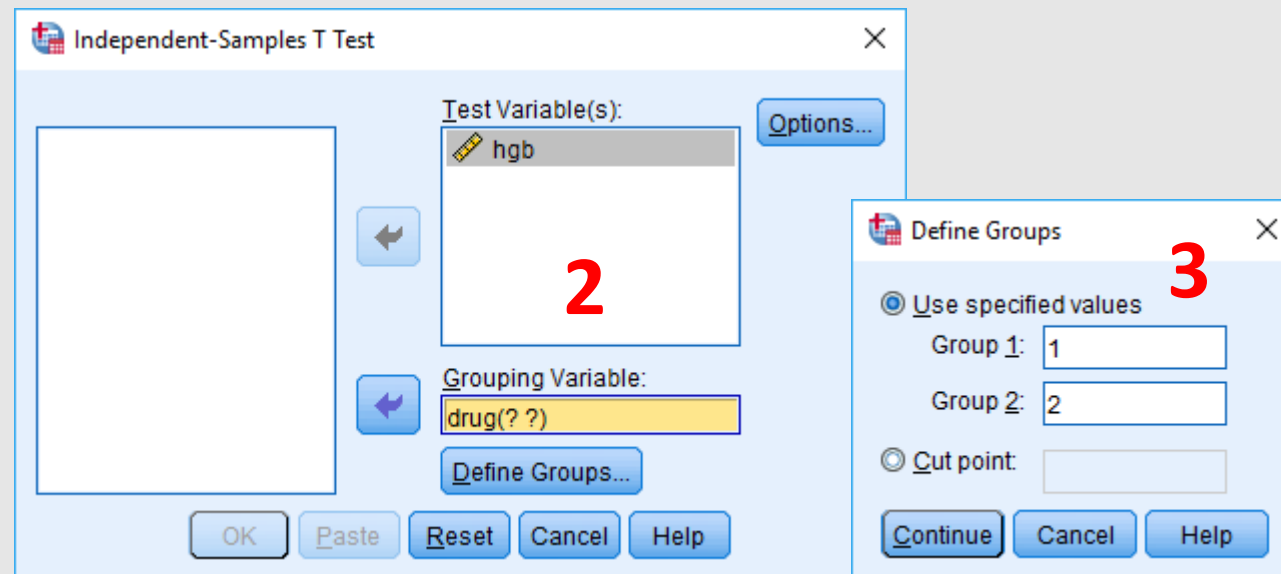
Independent-Samples T Test

Test Variable(s):

hgb

Options...

2

Grouping Variable:

drug(? ?)

Define Groups...

OK Paste Reset Cancel Help

Define Groups

3

Use specified values

Group 1: 1

Group 2: 2

Cut point:

Continue Cancel Help